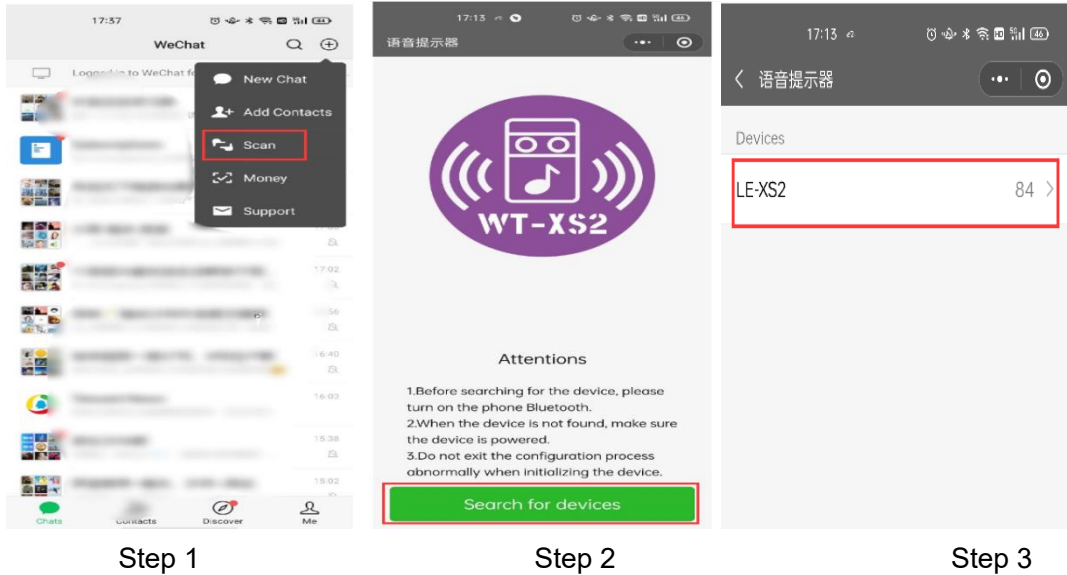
17:37

WeChat

Logged in to WeChat f

New Chat
Add Contacts
Scan
Money
Support

17:02
16:56
16:40
16:03
15:38
15:02

Chats
Contacts
Discover
Me

17:13

语音提示器

WT-XS2

Attentions

1.Before searching for the device, please turn on the phone Bluetooth.
2.When the device is not found, make sure the device is powered.
3.Do not exit the configuration process abnormally when initializing the device.

Search for devices

17:13

语音提示器

Devices

LE-XS2 84

Step 1

Step 2

Step 3